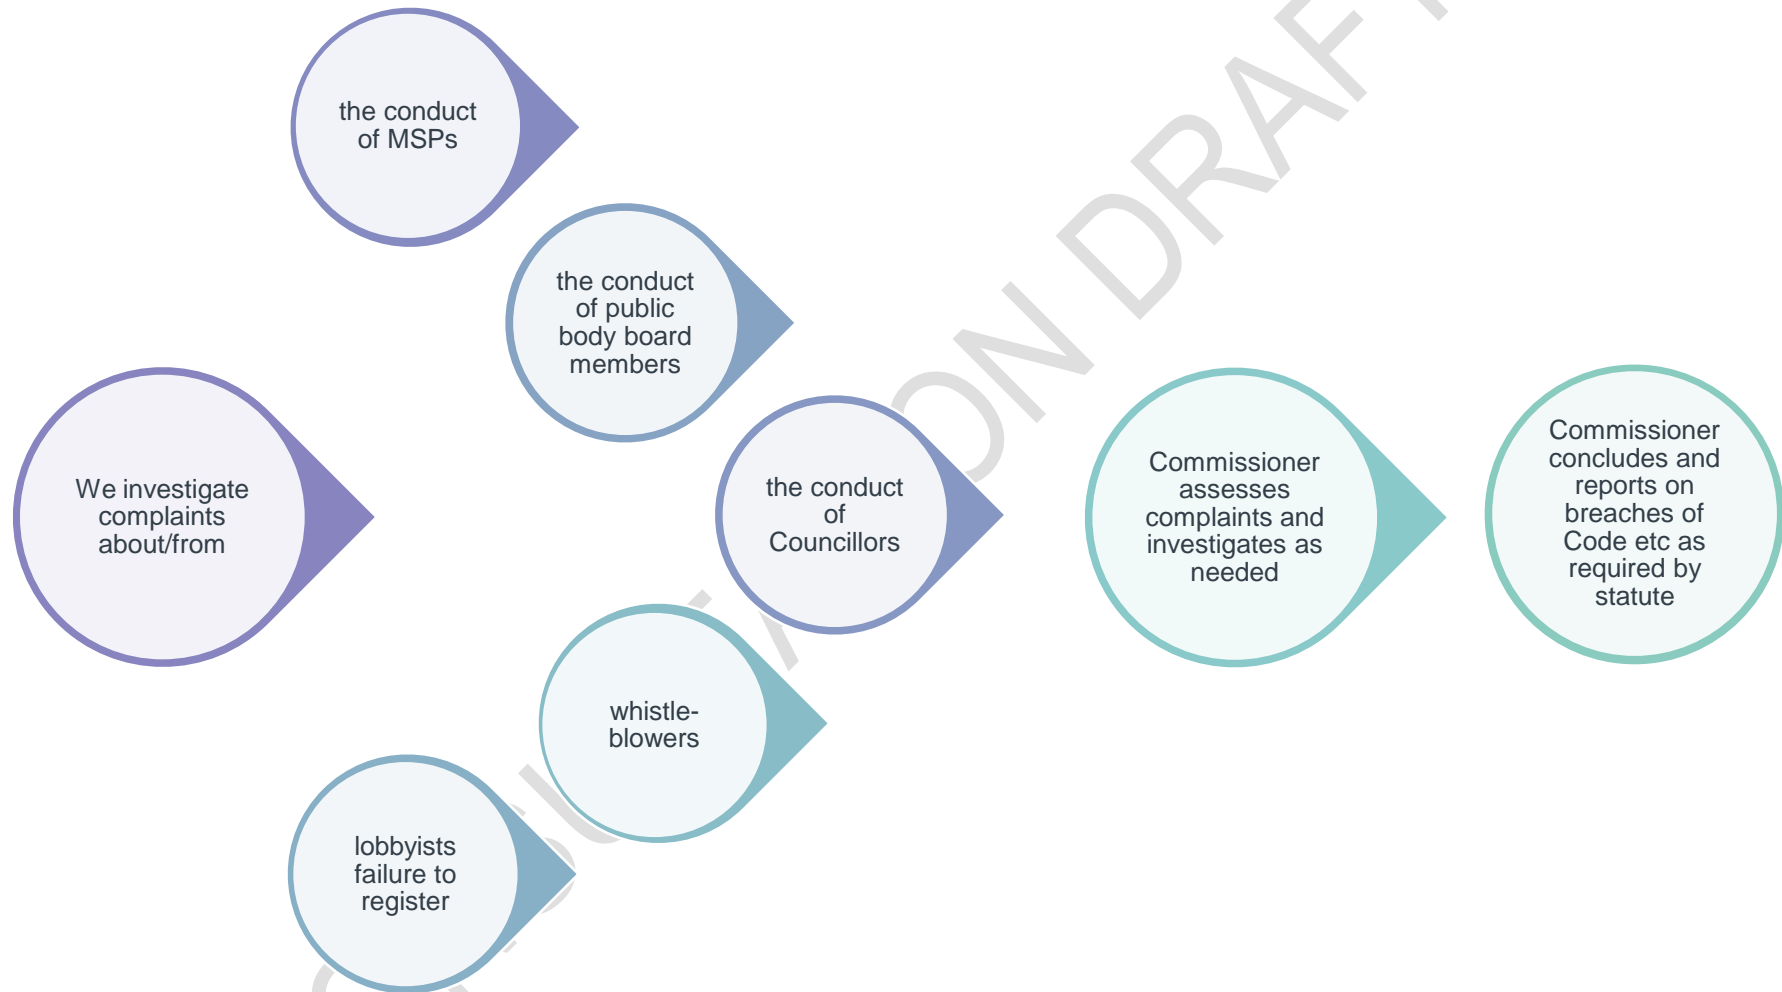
the conduct of MSPs

the conduct of public body board members

We investigate complaints about/from

the conduct of Councillors

Commissioner assesses complaints and investigates as needed

Commissioner concludes and reports on breaches of Code etc as required by statute

whistle-blowers

lobbyists failure to register

CONSULTATION DRAFT